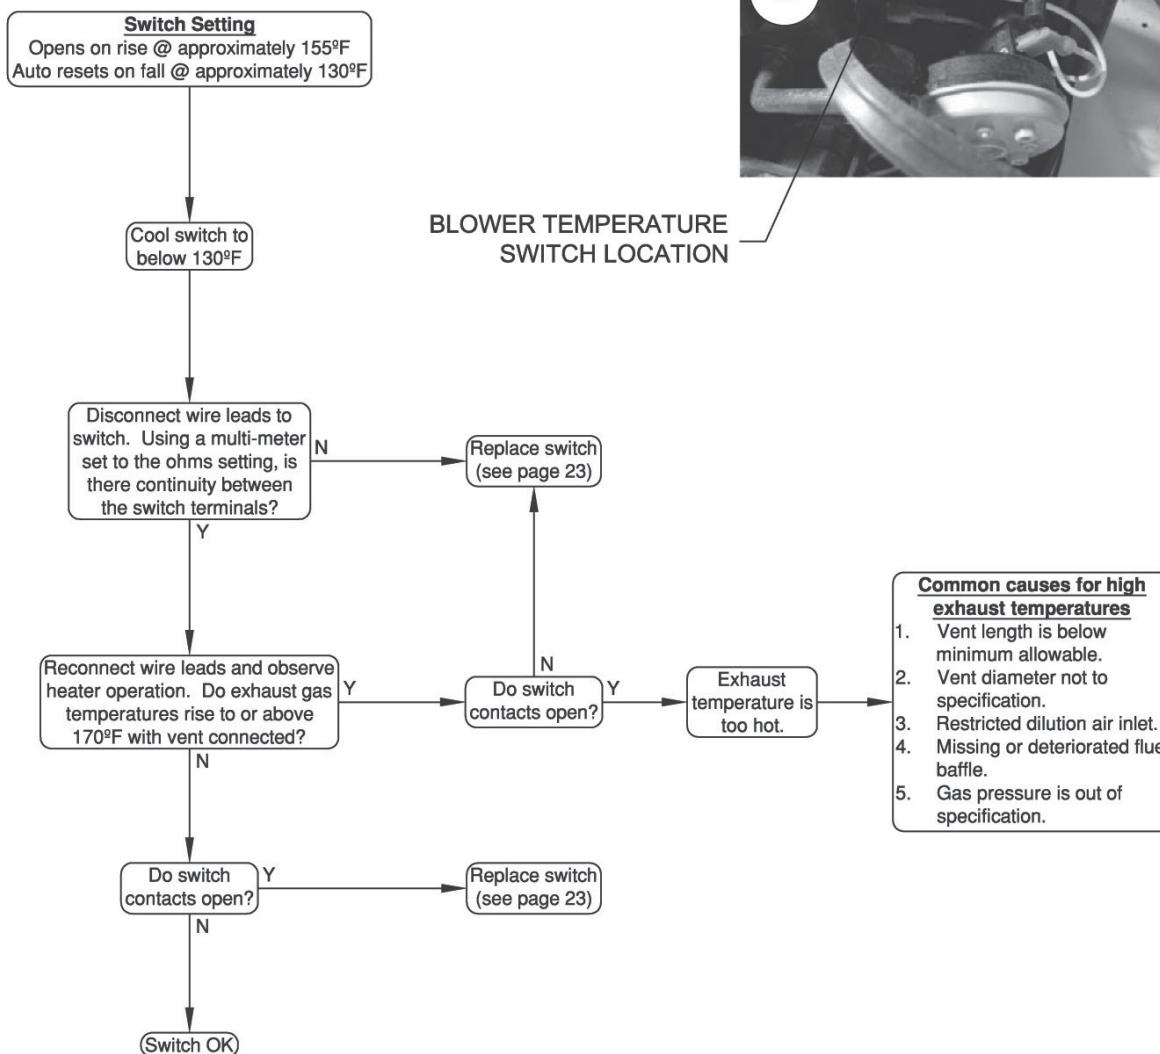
**Switch Setting**
Opens on rise @ approximately 155ºF
Auto resets on fall @ approximately 130ºF

BLOWER TEMPERATURE SWITCH LOCATION

Cool switch to below 130ºF

Disconnect wire leads to switch. Using a multi-meter set to the ohms setting, is there continuity between the switch terminals?

N

Replace switch (see page 23)

Y

Reconnect wire leads and observe heater operation. Do exhaust gas temperatures rise to or above 170ºF with vent connected?

Y

Do switch contacts open?

N

Y

Exhaust temperature is too hot.

**Common causes for high exhaust temperatures**
1. Vent length is below minimum allowable.
2. Vent diameter not to specification.
3. Restricted dilution air inlet.
4. Missing or deteriorated flue baffle.
5. Gas pressure is out of specification.

N

Do switch contacts open?

Y

Replace switch (see page 23)

N

Switch OK